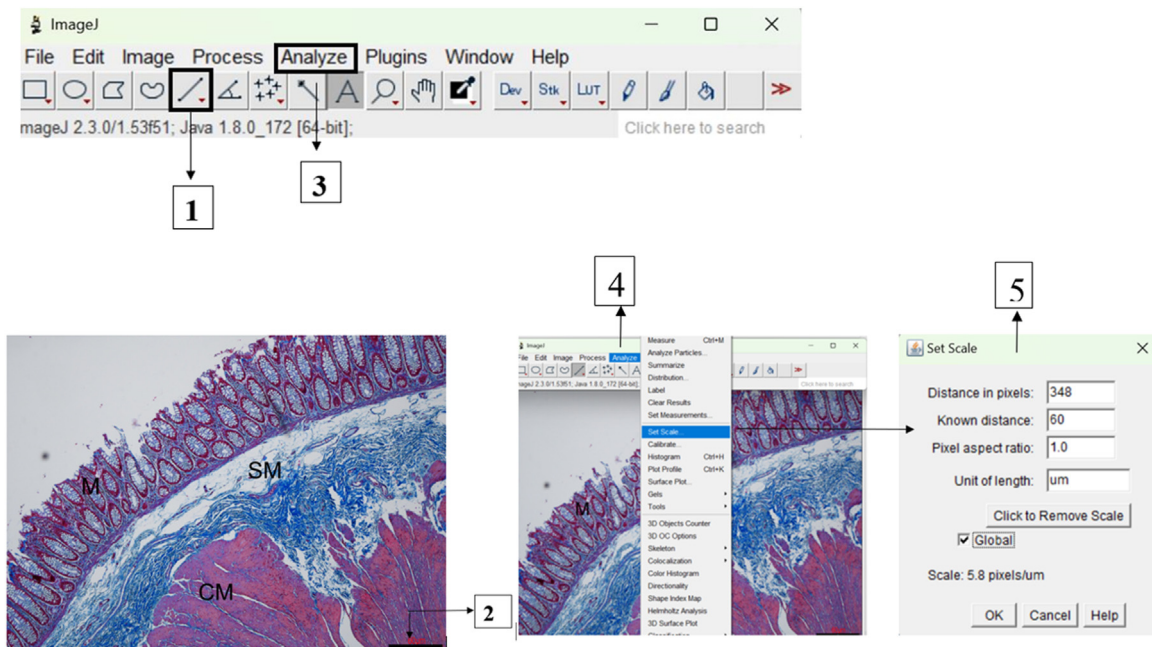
ImageJ

File Edit Image Process Analyze Plugins Window Help

Dev Stk LUT

mageJ 2.3.0/1.53f51; Java 1.8.0_172 [64-bit];

Click here to search

1

3

M

SM

CM

2

4

ImageJ

File Edit Image Process Analyze

mageJ 2.3.0/1.53f51; Java 1.8.0_172 [64-bit];

Click here to search

M

Measure Ctrl+M
Analyze Particles...
Summarize
Distribution...
Label
Clear Results
Set Measurements...
Set Scale...
Calibrate...
Histogram Ctrl+H
Plot Profile Ctrl+K
Surface Plot...
Gels
Tools
3D Objects Counter
3D OC Options
Skeleton
Colocalization
Color Histogram
Directionality
Shape Index Map
Helmholtz Analysis
3D Surface Plot
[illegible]

5

Set Scale

Distance in pixels: 348
Known distance: 60
Pixel aspect ratio: 1.0
Unit of length: um

Click to Remove Scale

Global

Scale: 5.8 pixels/um

OK Cancel Help